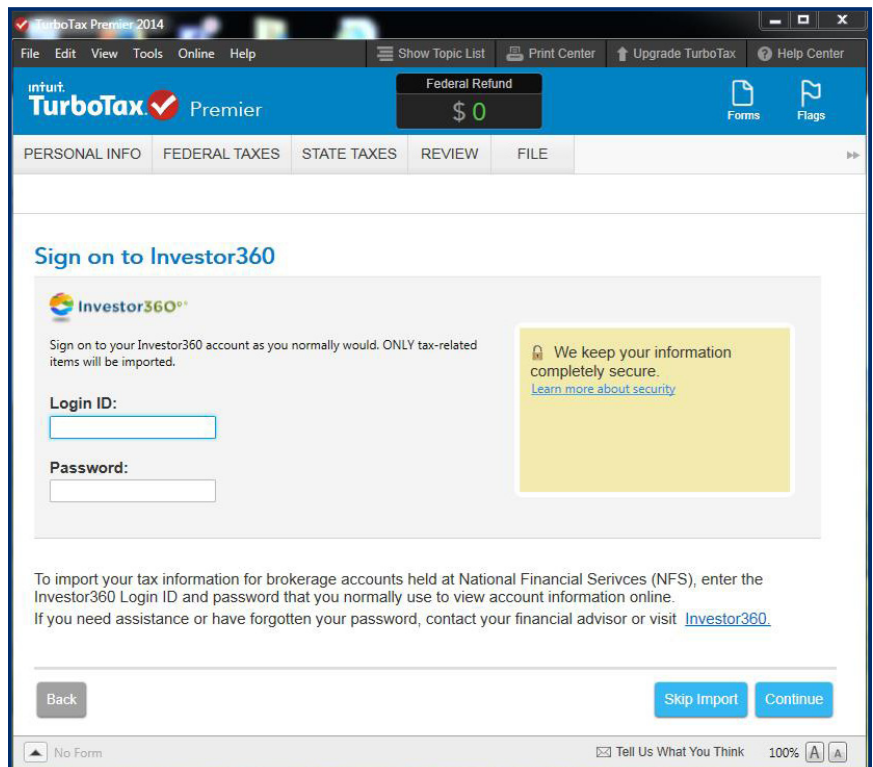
TurboTax Premier 2014

File Edit View Tools Online Help

Show Topic List Print Center Upgrade TurboTax Help Center

intuit. TurboTax Premier

Federal Refund
$ 0

Forms Flags

PERSONAL INFO FEDERAL TAXES STATE TAXES REVIEW FILE

Sign on to Investor360

Investor360°

Sign on to your Investor360 account as you normally would. ONLY tax-related items will be imported.

Login ID:

Password:

We keep your information completely secure.
Learn more about security

To import your tax information for brokerage accounts held at National Financial Serivces (NFS), enter the Investor360 Login ID and password that you normally use to view account information online.
If you need assistance or have forgotten your password, contact your financial advisor or visit Investor360.

Back

Skip Import Continue

No Form

Tell Us What You Think 100% A A